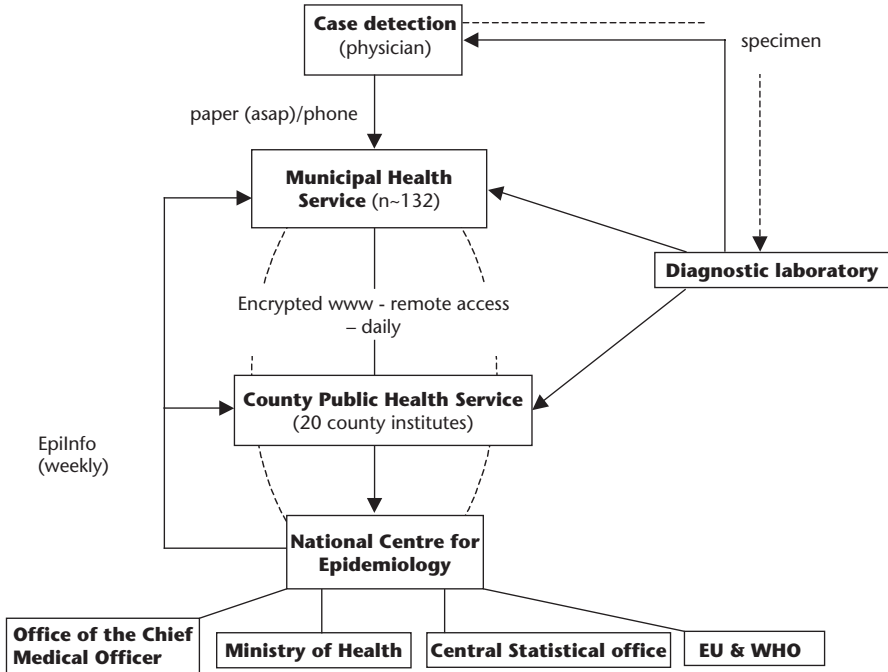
**Case detection**
(physician)

specimen

paper (asap)/phone

**Municipal Health Service** (n~132)

**Diagnostic laboratory**

Encrypted www - remote access – daily

**County Public Health Service**
(20 county institutes)

EpiInfo
(weekly)

**National Centre for Epidemiology**

**Office of the Chief Medical Officer**

**Ministry of Health**

**Central Statistical office**

**EU & WHO**